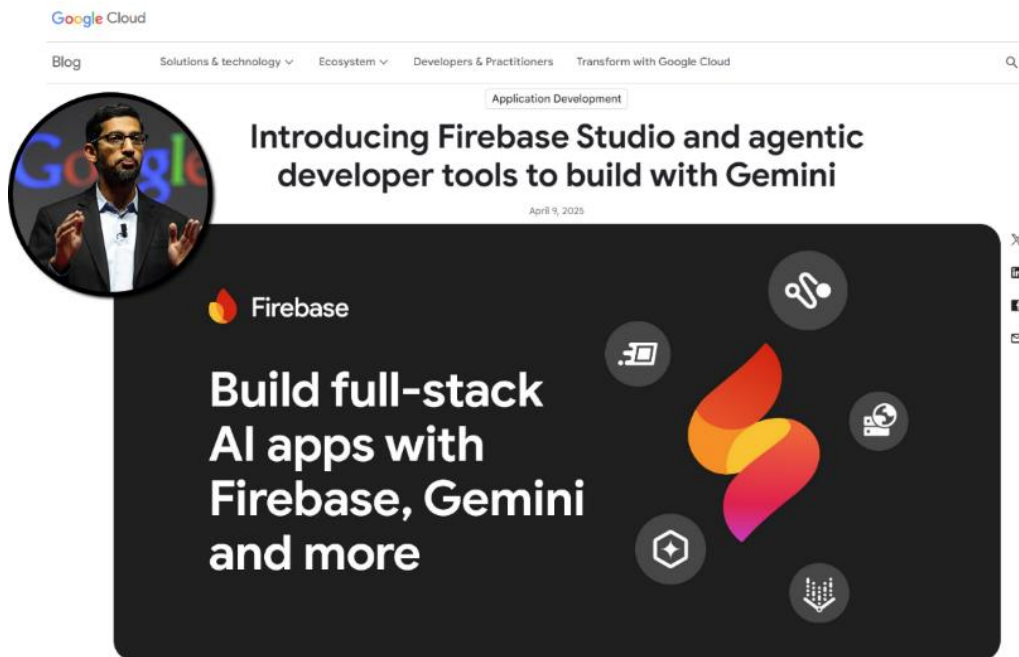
Google Cloud

Blog Solutions & technology Ecosystem Developers & Practitioners Transform with Google Cloud

Application Development

Introducing Firebase Studio and agentic developer tools to build with Gemini

April 9, 2025

Firebase

Build full-stack AI apps with Firebase, Gemini and more